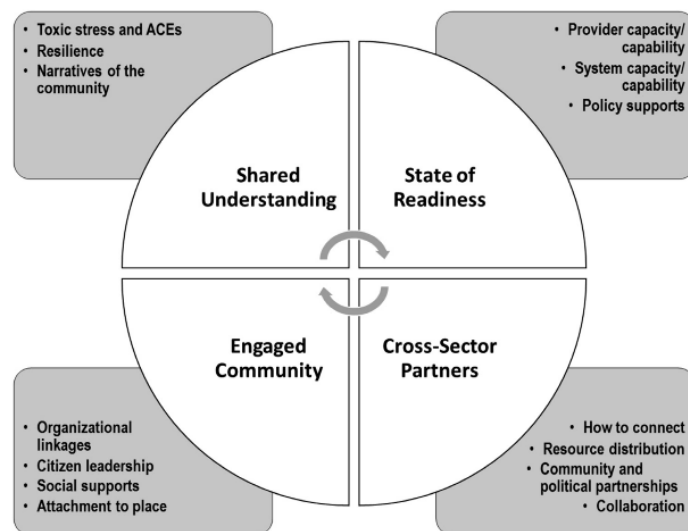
• Toxic stress and ACEs
• Resilience
• Narratives of the community

• Provider capacity/ capability
• System capacity/ capability
• Policy supports

Shared Understanding

State of Readiness

Engaged Community

Cross-Sector Partners

• Organizational linkages
• Citizen leadership
• Social supports
• Attachment to place

• How to connect
• Resource distribution
• Community and political partnerships
• Collaboration